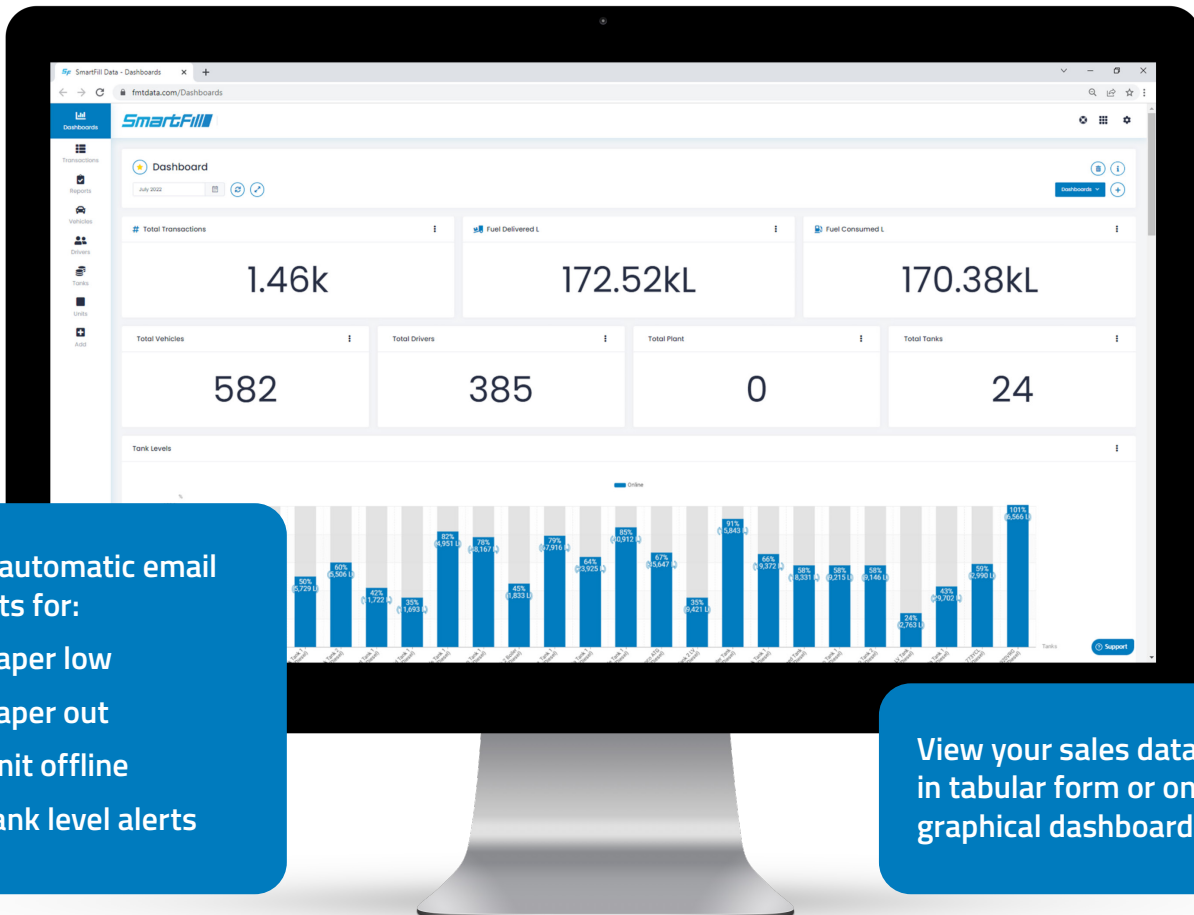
SmartFill Data - Dashboards × +

fmtdata.com/Dashboards

Dashboards
Transactions
Reports
Vehicles
Drivers
Tanks
Units
Add

SmartFill

Dashboard

July 2022

Dashboards

Total Transactions
1.46k

Fuel Delivered L
172.52kL

Fuel Consumed L
170.38kL

Total Vehicles
582

Total Drivers
385

Total Plant
0

Total Tanks
24

Tank Levels

Online

%

50% (5,729 L)
60% (5,506 L)
42% (1,722 L)
35% (1,693 L)
82% (4,951 L)
78% (8,167 L)
45% (3,833 L)
79% (7,916 L)
64% (3,925 L)
85% (10,912 L)
67% (5,647 L)
35% (9,421 L)
91% (5,843 L)
66% (9,372 L)
58% (8,331 L)
58% (9,215 L)
58% (9,146 L)
24% (2,763 L)
43% (9,702 L)
59% (2,990 L)
101% (6,566 L)

Tanks

Support

automatic email
ts for:
aper low
aper out
nit offline
ank level alerts

View your sales data
in tabular form or on
graphical dashboard